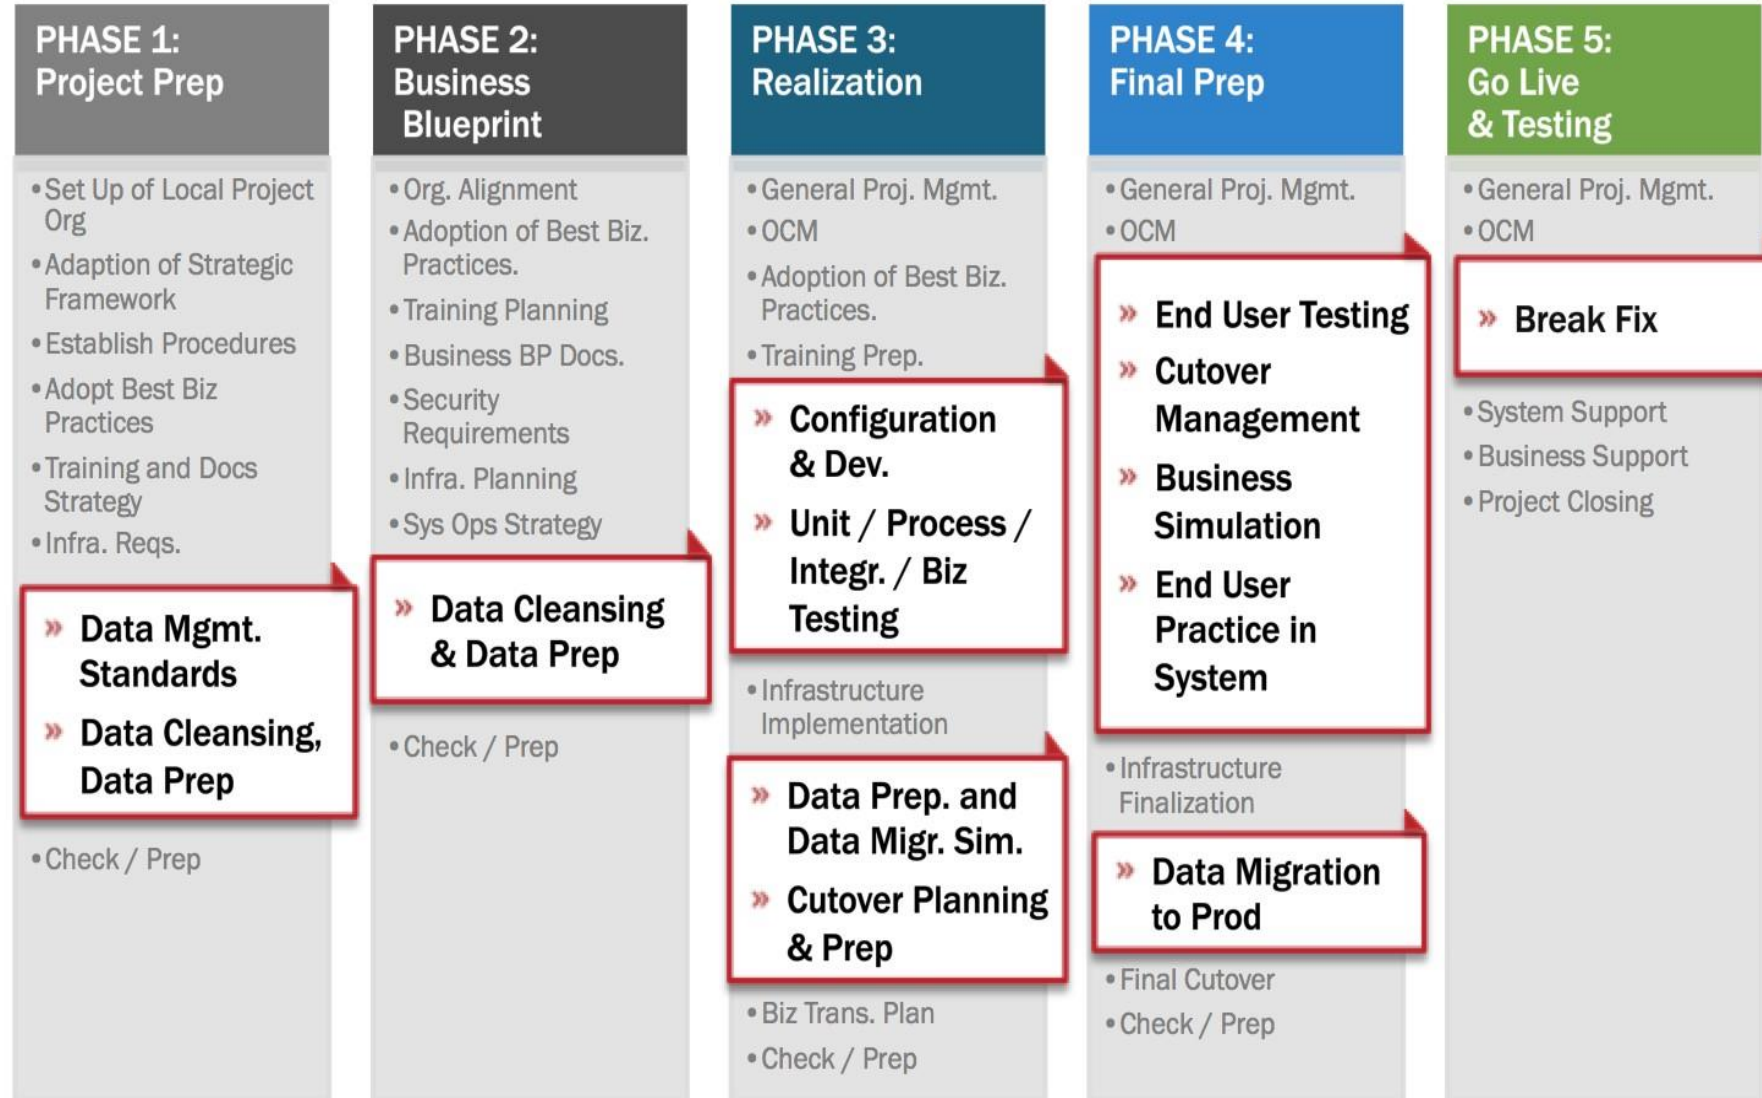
PHASE 1:
Project Prep

• Set Up of Local Project Org
• Adaption of Strategic Framework
• Establish Procedures
• Adopt Best Biz Practices
• Training and Docs Strategy
• Infra. Reqs.

» Data Mgmt. Standards
» Data Cleansing, Data Prep

• Check / Prep

PHASE 2:
Business Blueprint

• Org. Alignment
• Adoption of Best Biz. Practices.
• Training Planning
• Business BP Docs.
• Security Requirements
• Infra. Planning
• Sys Ops Strategy

» Data Cleansing & Data Prep

• Check / Prep

PHASE 3:
Realization

• General Proj. Mgmt.
• OCM
• Adoption of Best Biz. Practices.
• Training Prep.

» Configuration & Dev.
» Unit / Process / Integr. / Biz Testing

• Infrastructure Implementation

» Data Prep. and Data Migr. Sim.
» Cutover Planning & Prep

• Biz Trans. Plan
• Check / Prep

PHASE 4:
Final Prep

• General Proj. Mgmt.
• OCM

» End User Testing
» Cutover Management
» Business Simulation
» End User Practice in System

• Infrastructure Finalization

» Data Migration to Prod

• Final Cutover
• Check / Prep

PHASE 5:
Go Live & Testing

• General Proj. Mgmt.
• OCM

» Break Fix

• System Support
• Business Support
• Project Closing